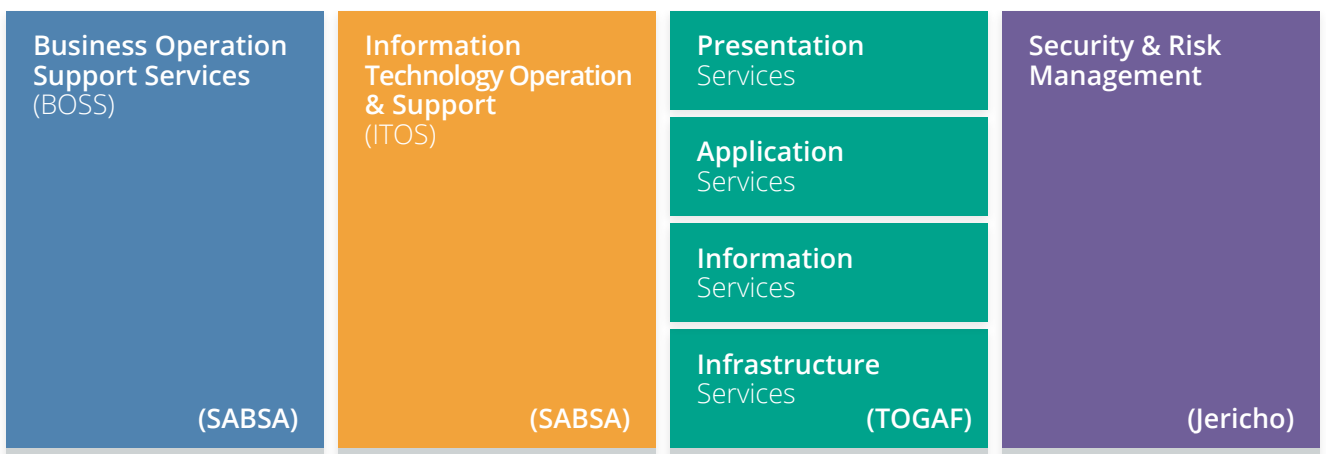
Business Operation Support Services
(BOSS)

(SABSA)

Information Technology Operation & Support
(ITOS)

(SABSA)

Presentation
Services

Application
Services

Information
Services

Infrastructure
Services

(TOGAF)

Security & Risk Management

(Jericho)